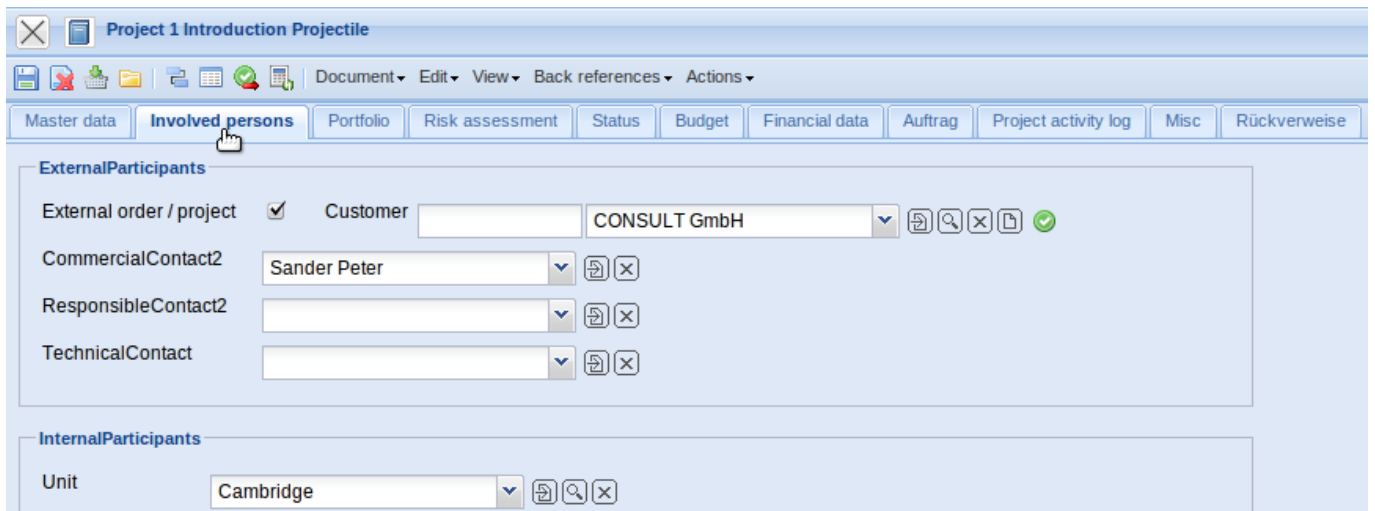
Project 1 Introduction Projectile

Document▾ Edit▾ View▾ Back references▾ Actions▾

Master data | Involved persons | Portfolio | Risk assessment | Status | Budget | Financial data | Auftrag | Project activity log | Misc | Rückverweise

ExternalParticipants

External order / project ✔ Customer CONSULT GmbH

CommercialContact2 Sander Peter

ResponsibleContact2

TechnicalContact

InternalParticipants

Unit Cambridge